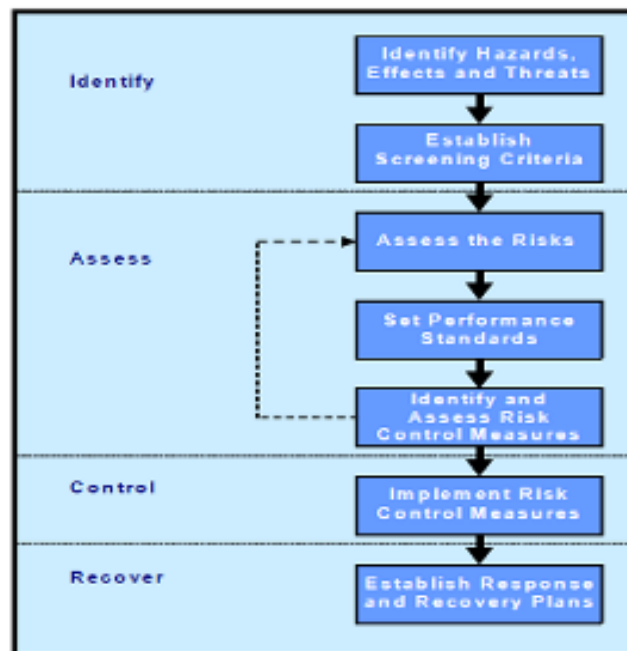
Identify

Identify Hazards, Effects and Threats

Establish Screening Criteria

Assess

Assess the Risks

Set Performance Standards

Identify and Assess Risk Control Measures

Control

Implement Risk Control Measures

Recover

Establish Response and Recovery Plans